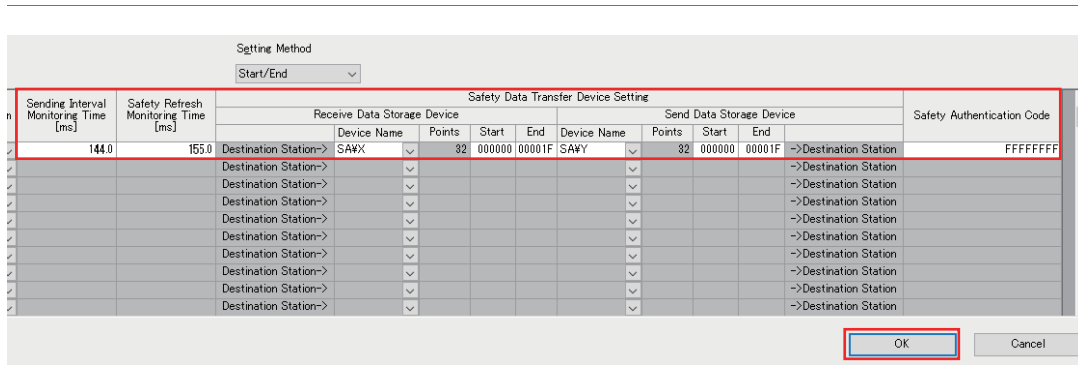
Setting Method

Start/End

| n | Sending Interval Monitoring Time [ms] | Safety Refresh Monitoring Time [ms] | Safety Data Transfer Device Setting | | | | | | | | | | | Safety Authentication Code |
|---|---|---|---|---|---|---|---|---|---|---|---|---|---|---|
| | | | | Receive Data Storage Device | | | | Send Data Storage Device | | | | | | |
| | | | | Device Name | Points | Start | End | Device Name | Points | Start | End | | | |
| | 144.0 | 155.0 | Destination Station-> | SA¥X | 32 | 000000 | 00001F | SA¥Y | 32 | 000000 | 00001F | ->Destination Station | | FFFFFFFF |
| | | | Destination Station-> | | | | | | | | | ->Destination Station | | |
| | | | Destination Station-> | | | | | | | | | ->Destination Station | | |
| | | | Destination Station-> | | | | | | | | | ->Destination Station | | |
| | | | Destination Station-> | | | | | | | | | ->Destination Station | | |
| | | | Destination Station-> | | | | | | | | | ->Destination Station | | |
| | | | Destination Station-> | | | | | | | | | ->Destination Station | | |
| | | | Destination Station-> | | | | | | | | | ->Destination Station | | |
| | | | Destination Station-> | | | | | | | | | ->Destination Station | | |
| | | | Destination Station-> | | | | | | | | | ->Destination Station | | |

OK

Cancel